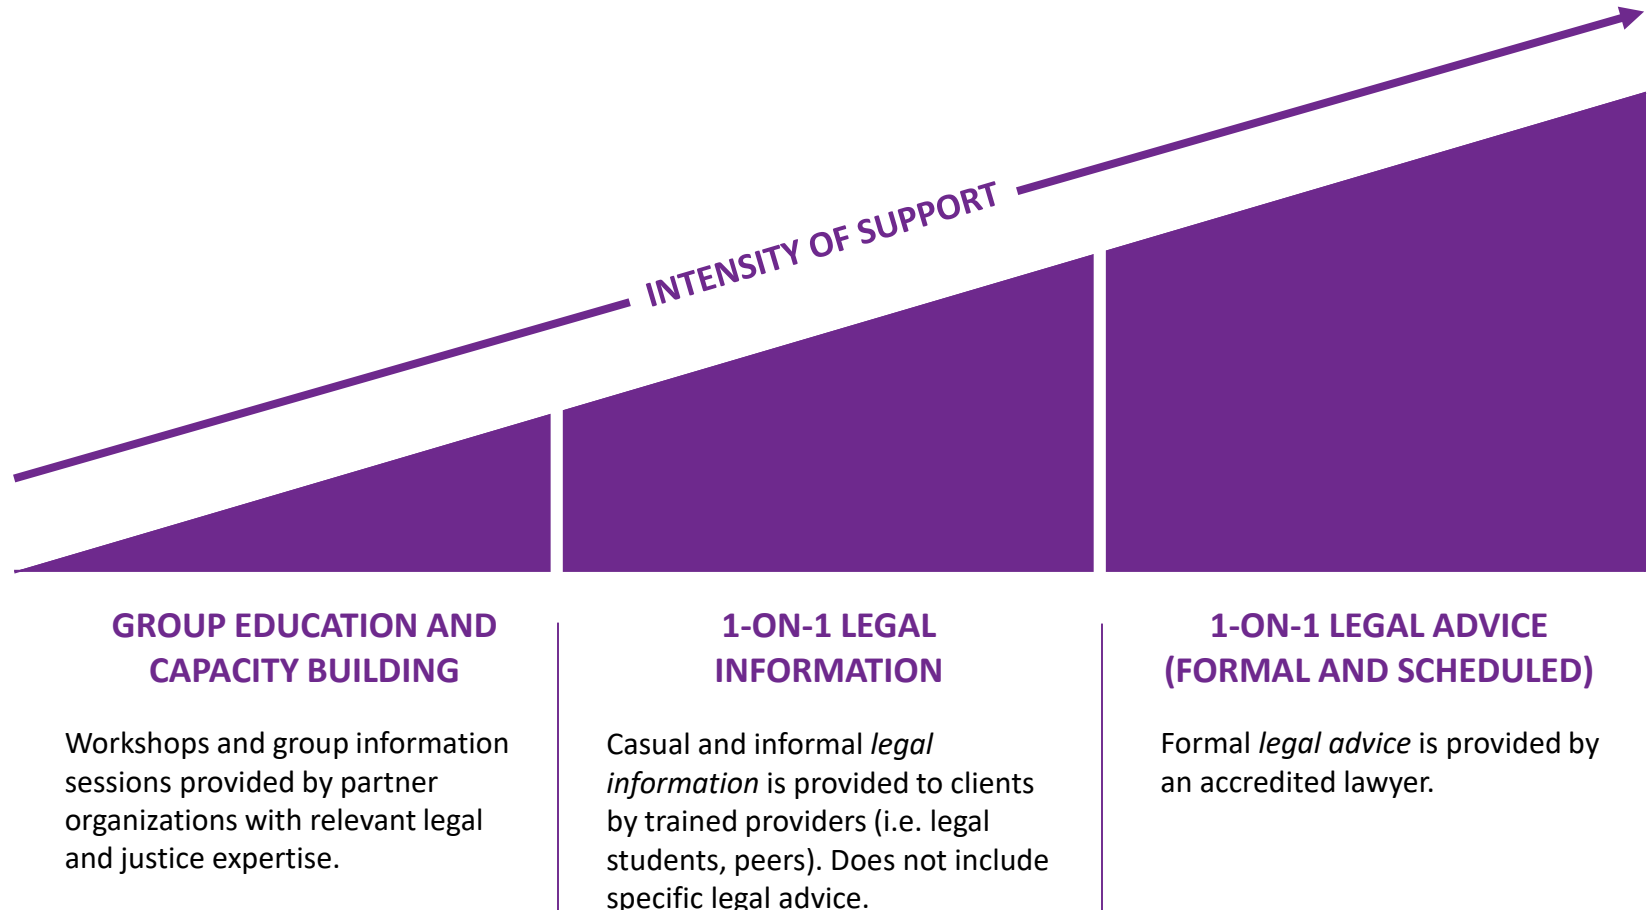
INTENSITY OF SUPPORT

GROUP EDUCATION AND CAPACITY BUILDING

Workshops and group information sessions provided by partner organizations with relevant legal and justice expertise.

1-ON-1 LEGAL INFORMATION

Casual and informal *legal information* is provided to clients by trained providers (i.e. legal students, peers). Does not include specific legal advice.

1-ON-1 LEGAL ADVICE (FORMAL AND SCHEDULED)

Formal *legal advice* is provided by an accredited lawyer.